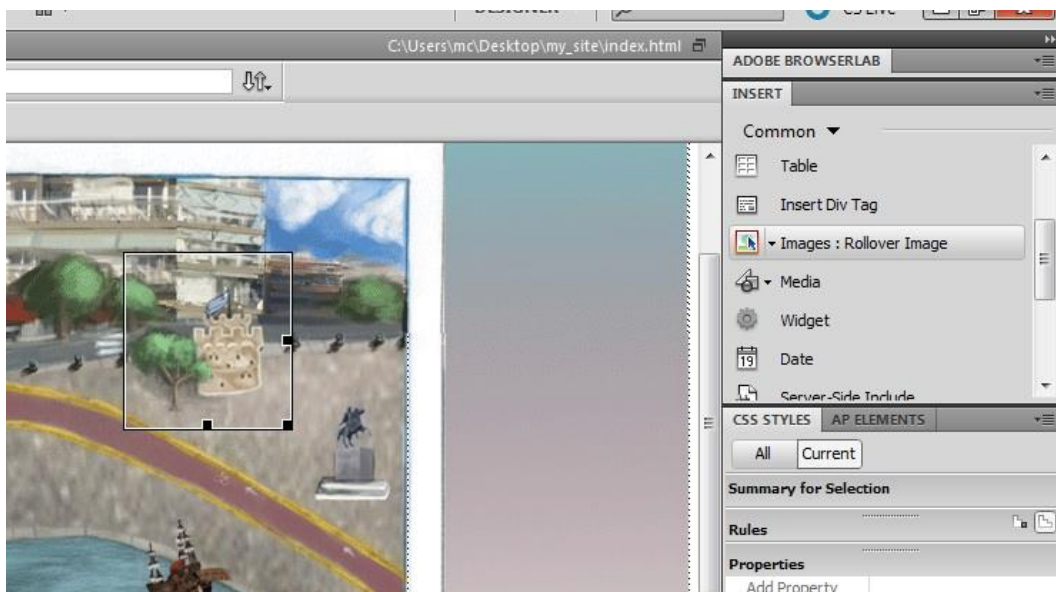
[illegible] DESIGNER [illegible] CS Live

C:\Users\mc\Desktop\my_site\index.html

ADOBE BROWSERLAB

INSERT

Common ▼

Table

Insert Div Tag

Images : Rollover Image

Media

Widget

19 Date

Server-Side Include

CSS STYLES AP ELEMENTS

All Current

Summary for Selection

Rules

Properties

Add Property